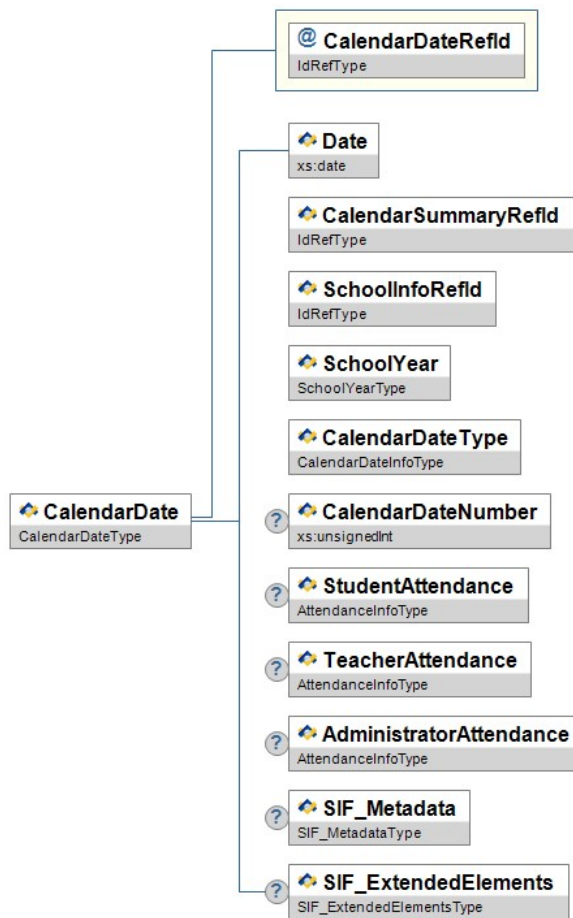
@ CalendarDateRefId
IdRefType

Date
xs:date

CalendarSummaryRefId
IdRefType

SchoolInfoRefId
IdRefType

SchoolYear
SchoolYearType

CalendarDateType
CalendarDateInfoType

CalendarDate
CalendarDateType

? CalendarDateNumber
xs:unsignedInt

? StudentAttendance
AttendanceInfoType

? TeacherAttendance
AttendanceInfoType

? AdministratorAttendance
AttendanceInfoType

? SIF_Metadata
SIF_MetadataType

? SIF_ExtendedElements
SIF_ExtendedElementsType